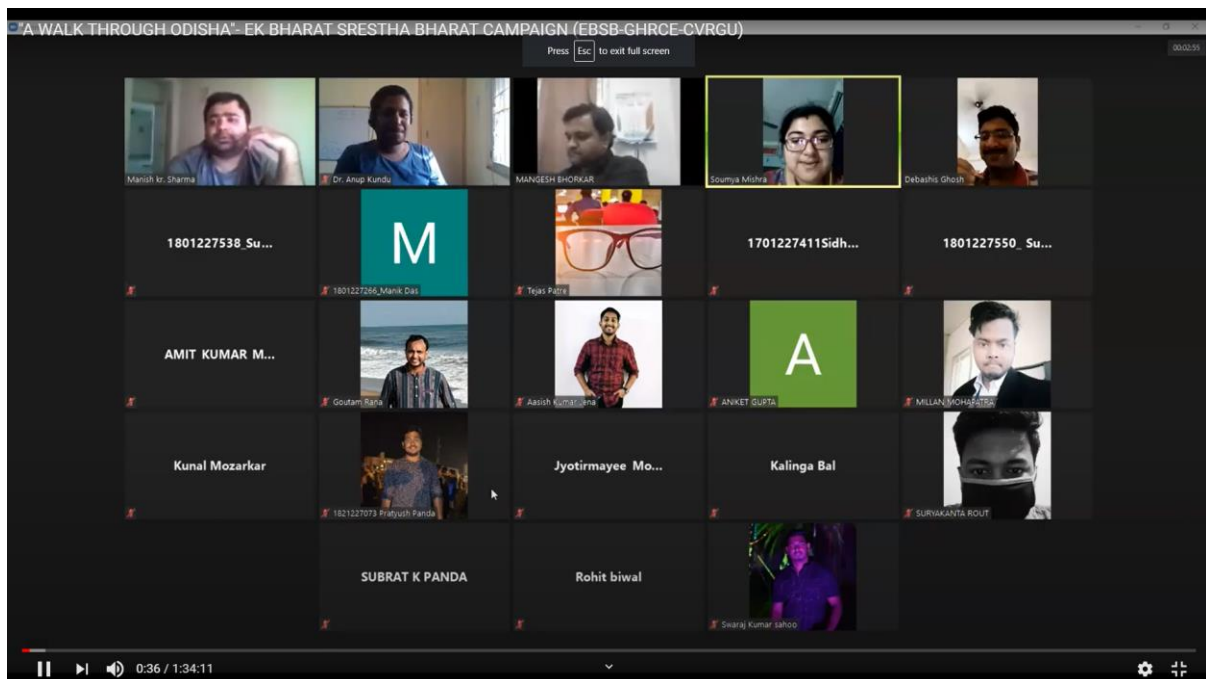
"A WALK THROUGH ODISHA"- EK BHARAT SRESTHA BHARAT CAMPAIGN (EBSB-GHRCE-CVRGU)

Press Esc to exit full screen

00:02:55

Manish kr. Sharma

Dr. Anup Kundu

MANGESH BHORKAR

Soumya Mishra

Debashis Ghosh

1801227538_Su...

M

1801227266_Manik Das

Tejas Patre

1701227411Sidh...

1801227550_ Su...

AMIT KUMAR M...

Goutam Rana

Aasish Kumar Jena

A

ANIKET GUPTA

MILLAN MOHAPATRA

Kunal Mozarkar

1821227073 Pratyush Panda

Jyotirmayee Mo...

Kalinga Bal

SURYAKANTA ROUT

SUBRAT K PANDA

Rohit biwal

Swaraj Kumar sahoo

0:36 / 1:34:11